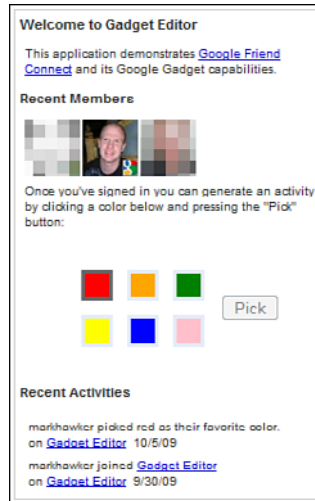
Welcome to Gadget Editor

This application demonstrates Google Friend Connect and its Google Gadget capabilities.

Recent Members

Once you've signed in you can generate an activity by clicking a color below and pressing the "Pick" button:

Pick

Recent Activities

markhawker picked red as their favorite color. on Gadget Editor 10/5/09

markhawker joined Gadget Editor on Gadget Editor 9/30/09